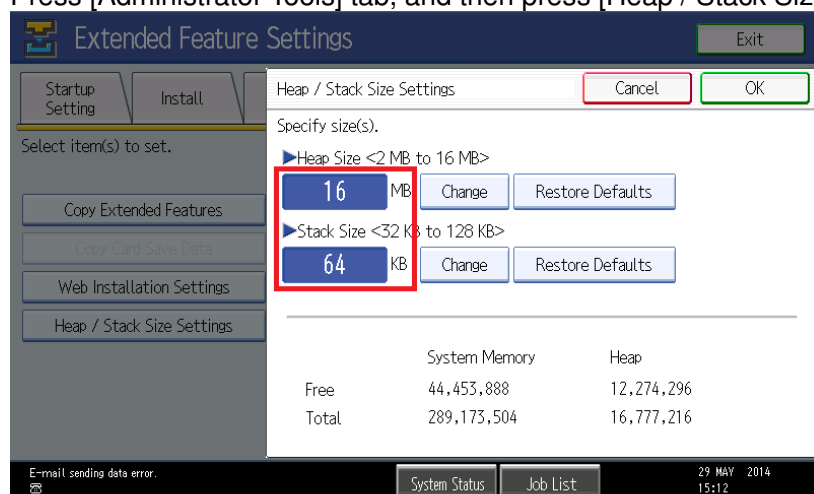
Press [Administrator Tools] tab, and then press [Heap / Stack Siz

Extended Feature Settings

Exit

Startup Setting

Install

Select item(s) to set.

Copy Extended Features

Copy Card Save Data

Web Installation Settings

Heap / Stack Size Settings

Heap / Stack Size Settings

Cancel

OK

Specify size(s).

▶Heap Size <2 MB to 16 MB>

16 MB

Change

Restore Defaults

▶Stack Size <32 KB to 128 KB>

64 KB

Change

Restore Defaults

| | System Memory | Heap |
|---|---|---|
| Free | 44,453,888 | 12,274,296 |
| Total | 289,173,504 | 16,777,216 |

E-mail sending data error.

System Status

Job List

29 MAY 2014 15:12